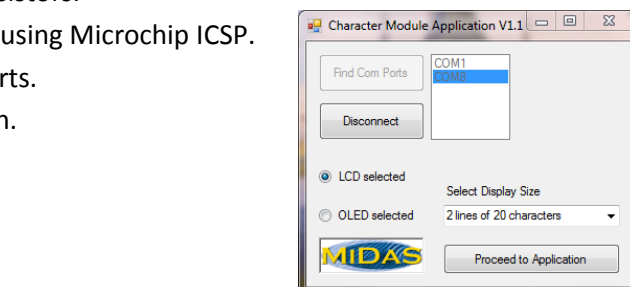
using Microchip ICSP.
rts.
n.

Character Module Application V1.1

Find Com Ports

COM1
COM8

Disconnect

LCD selected

Select Display Size

OLED selected

2 lines of 20 characters

MIDAS

Proceed to Application